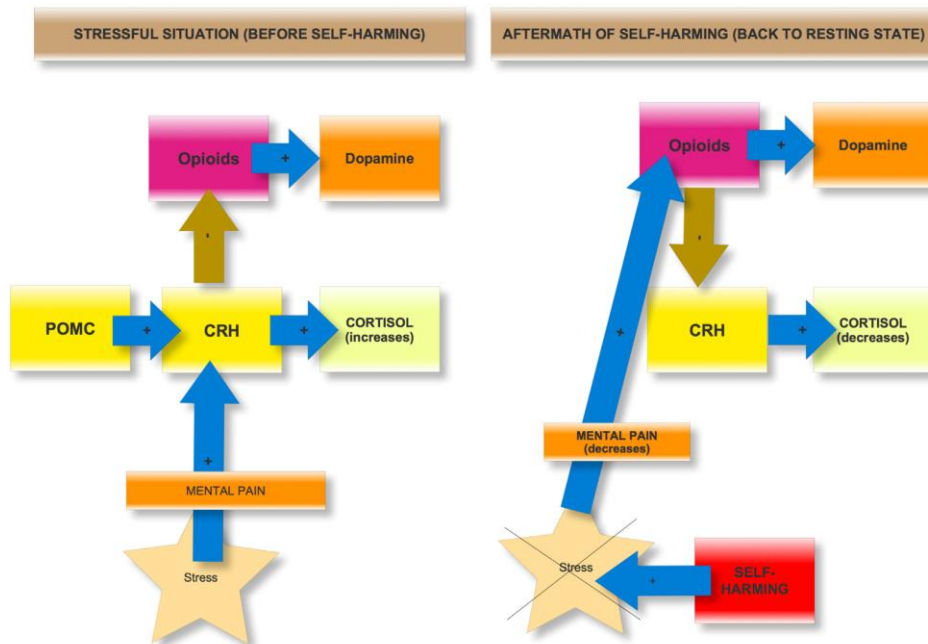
STRESSFUL SITUATION (BEFORE SELF-HARMING)

Opioids

+

Dopamine

-

POMC

+

CRH

+

CORTISOL (increases)

+

MENTAL PAIN

Stress

AFTERMATH OF SELF-HARMING (BACK TO RESTING STATE)

Opioids

+

Dopamine

-

CRH

+

CORTISOL (decreases)

+

MENTAL PAIN (decreases)

Stress

+

SELF-HARMING